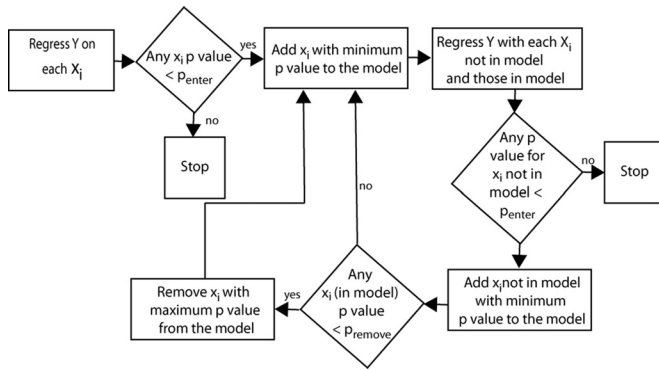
Regress Y on each $X_i$

Any $x_i$ p value < $p_{enter}$

yes

no

Stop

Add $x_i$ with minimum p value to the model

Regress Y with each $X_i$ not in model and those in model

Any p value for $x_i$ not in model < $p_{enter}$

no

Stop

no

Add $x_i$ not in model with minimum p value to the model

Any $x_i$ (in model) p value < $p_{remove}$

yes

Remove $x_i$ with maximum p value from the model